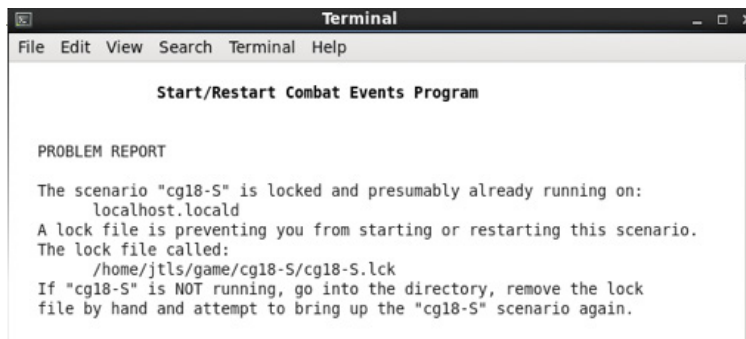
Terminal

File Edit View Search Terminal Help

Start/Restart Combat Events Program

PROBLEM REPORT

The scenario "cg18-S" is locked and presumably already running on:
localhost.locald
A lock file is preventing you from starting or restarting this scenario.
The lock file called:
/home/jtls/game/cg18-S/cg18-S.lck
If "cg18-S" is NOT running, go into the directory, remove the lock file by hand and attempt to bring up the "cg18-S" scenario again.